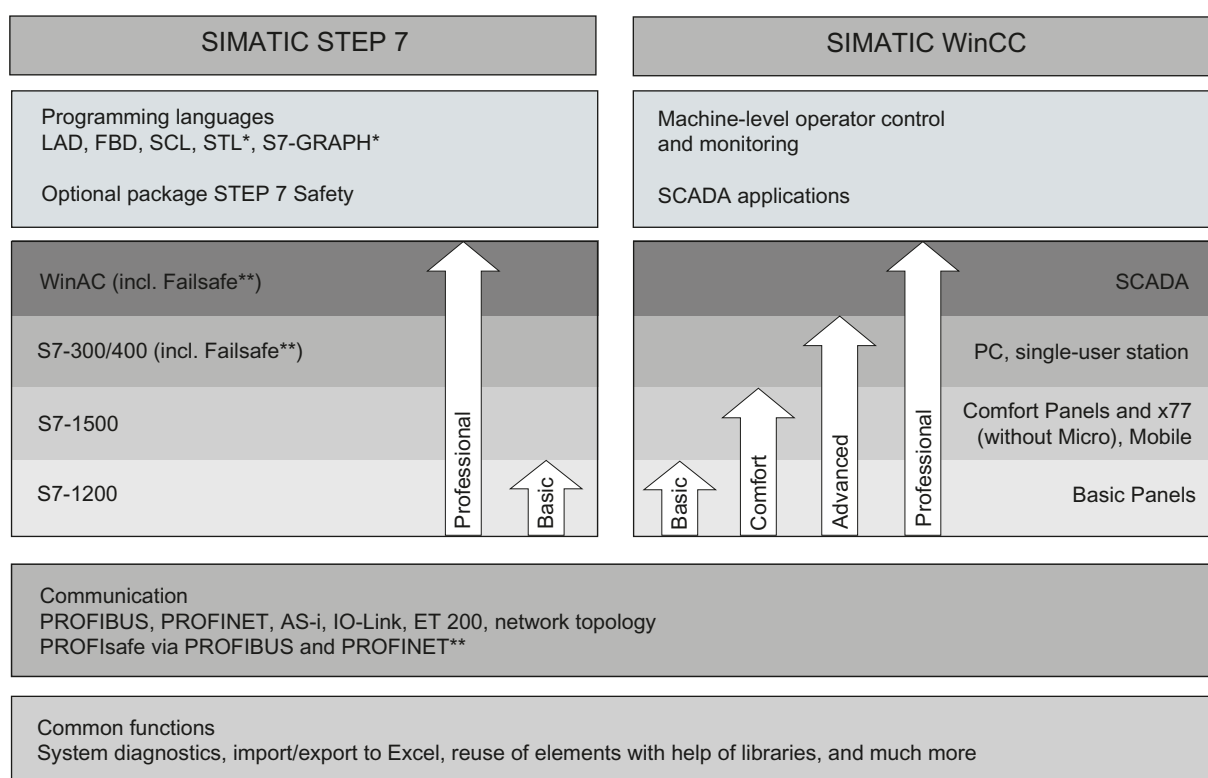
SIMATIC STEP 7

Programming languages
LAD, FBD, SCL, STL*, S7-GRAPH*

Optional package STEP 7 Safety

WinAC (incl. Failsafe**)

S7-300/400 (incl. Failsafe**)

S7-1500

S7-1200

Professional

Basic

SIMATIC WinCC

Machine-level operator control and monitoring

SCADA applications

SCADA

PC, single-user station

Comfort Panels and x77 (without Micro), Mobile

Basic Panels

Basic

Comfort

Advanced

Professional

Communication
PROFIBUS, PROFINET, AS-i, IO-Link, ET 200, network topology
PROFIsafe via PROFIBUS and PROFINET**

Common functions
System diagnostics, import/export to Excel, reuse of elements with help of libraries, and much more